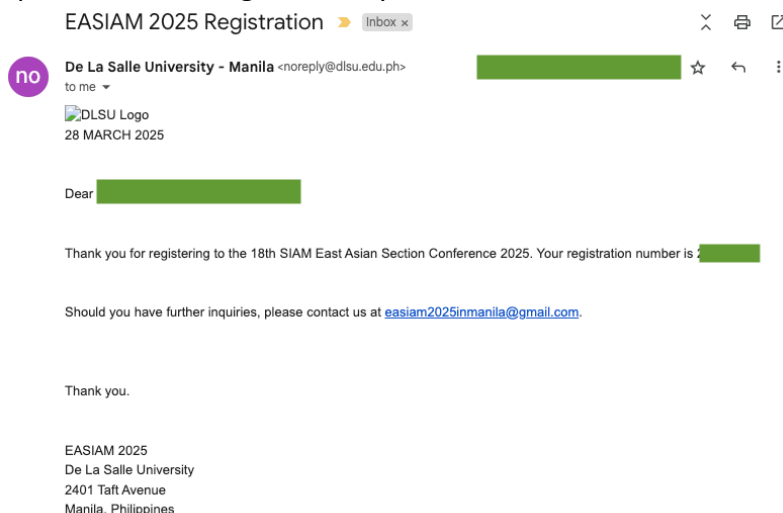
EASIAM 2025 Registration Inbox ×

no

De La Salle University - Manila <noreply@dlsu.edu.ph>
to me

DLSU Logo
28 MARCH 2025

Dear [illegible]

Thank you for registering to the 18th SIAM East Asian Section Conference 2025. Your registration number is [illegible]

Should you have further inquiries, please contact us at easiam2025inmanila@gmail.com.

Thank you.

EASIAM 2025
De La Salle University
2401 Taft Avenue
Manila, Philippines